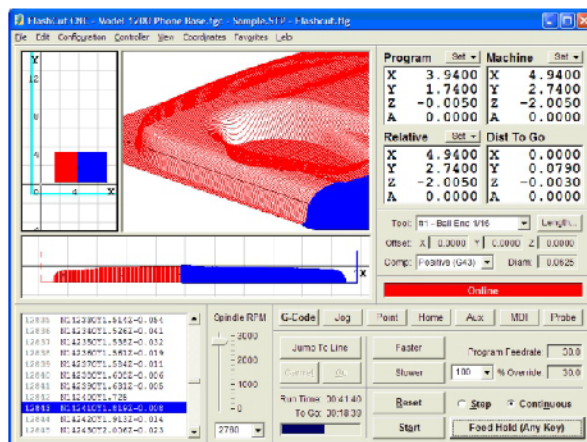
FlashCut CNC - Model 1/100 Phone Base.tgc - Sample.STP - Flashcut.ftg

File Edit Configuration Controller View Coordinates Favorites Help

Y
4
0 4 X

X

| Program | Set | Machine | Set |
|---|---|---|---|
| X 3.9400 | | X 4.9400 | |
| Y 1.7400 | | Y 2.7400 | |
| Z -0.0050 | | Z -2.0050 | |
| A 0.0000 | | A 0.0000 | |

| Relative | Set | Dist To Go |
|---|---|---|
| X 4.9400 | | X 0.0000 |
| Y 2.7400 | | Y 0.0790 |
| Z -2.0050 | | Z -0.0030 |
| A 0.0000 | | A 0.0000 |

Tool: #1 - Ball End 1/16 Length...
Offset: X 0.0000 Y 0.0000 Z 0.0000
Comp: Positive (G43) Diam: 0.0625

Online

12836 N1238OT1.5142-0.084
12836 N1238OT1.5262-0.041
12837 N1236OT1.5362-0.032
12838 N1236OT1.5612-0.019
12839 N1237OT1.5342-0.011
12840 N1238OT1.6002-0.006
12841 N1239OT1.6312-0.005
12842 N1240OT1.726
12843 N1241OT1.8142-0.008
12844 N1242OT1.9132-0.014
12845 N1243OT2.0062-0.023

Spindle RPM
3000
2000
1000
0
2780

G-Code Jog Point Home Aux MDI Probe

Jump To Line
Cancel OK
Run Time: 00:41:40
To Go: 00:18:30

Faster
Slower
Reset
Start

Program Feedrate 30.0
100 % Override 30.0
Stop Continuous
Feed Hold (Any Key)